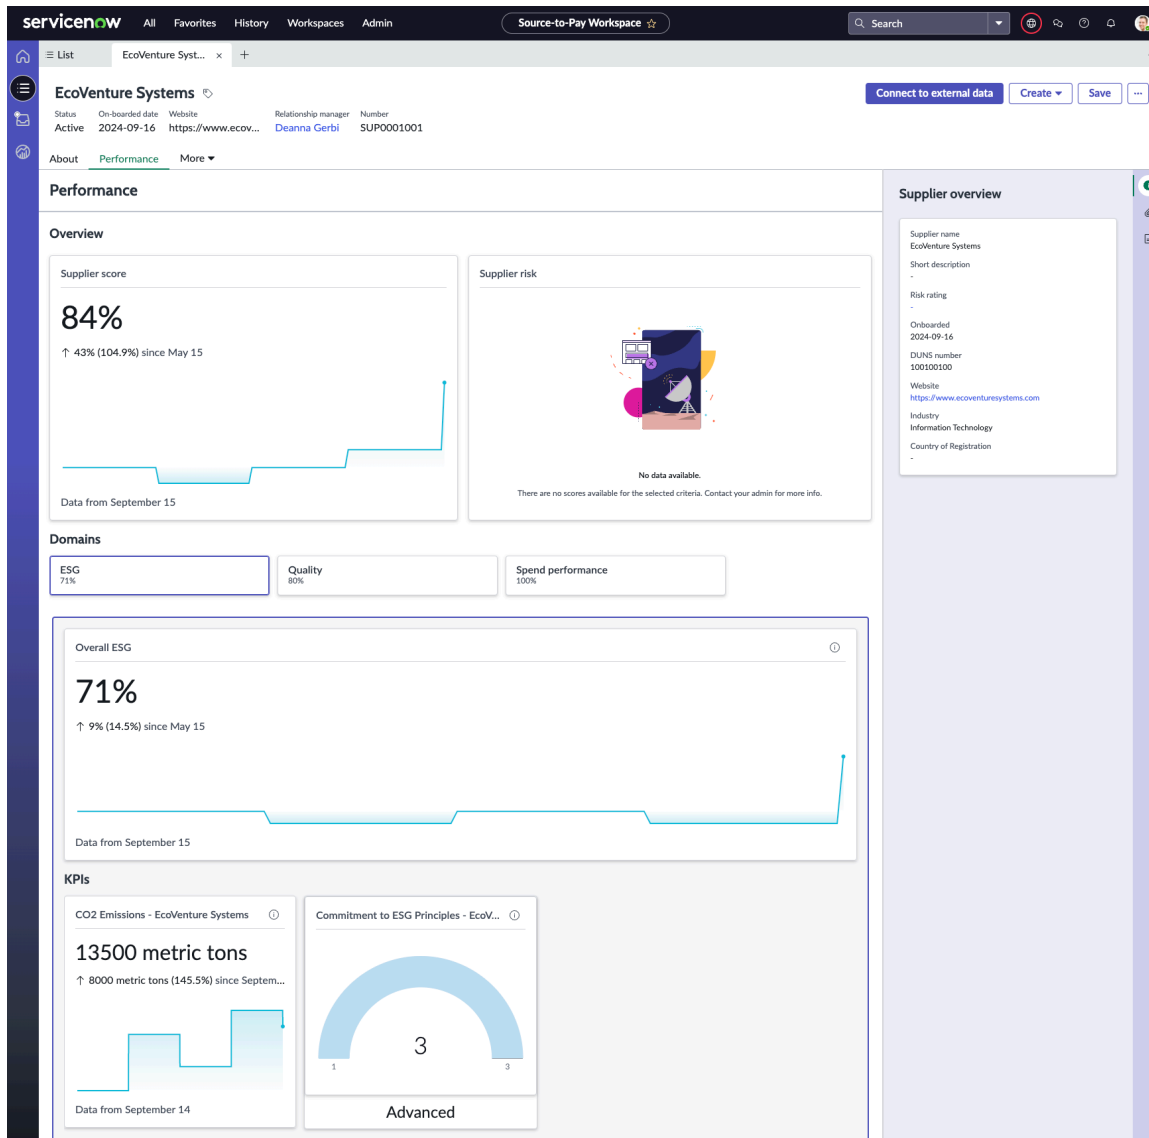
servicenow All Favorites History Workspaces Admin

Source-to-Pay Workspace ☆

Search

≡ List EcoVenture Syst... × +

EcoVenture Systems

Status Active
On-boarded date 2024-09-16
Website https://www.ecov...
Relationship manager Deanna Gerbi
Number SUP0001001

Connect to external data Create Save ...

About Performance More

Performance

Overview

Supplier score

84%

↑ 43% (104.9%) since May 15

Data from September 15

Supplier risk

No data available.

There are no scores available for the selected criteria. Contact your admin for more info.

Domains

ESG
71%

Quality
80%

Spend performance
100%

Overall ESG

71%

↑ 9% (14.5%) since May 15

Data from September 15

KPIs

CO2 Emissions - EcoVenture Systems

13500 metric tons

↑ 8000 metric tons (145.5%) since Septem...

Data from September 14

Commitment to ESG Principles - EcoV...

3

1 3

Advanced

Supplier overview

Supplier name
EcoVenture Systems

Short description
-

Risk rating
-

Onboarded
2024-09-16

DUNS number
100100100

Website
https://www.ecoventuresystems.com

Industry
Information Technology

Country of Registration
-